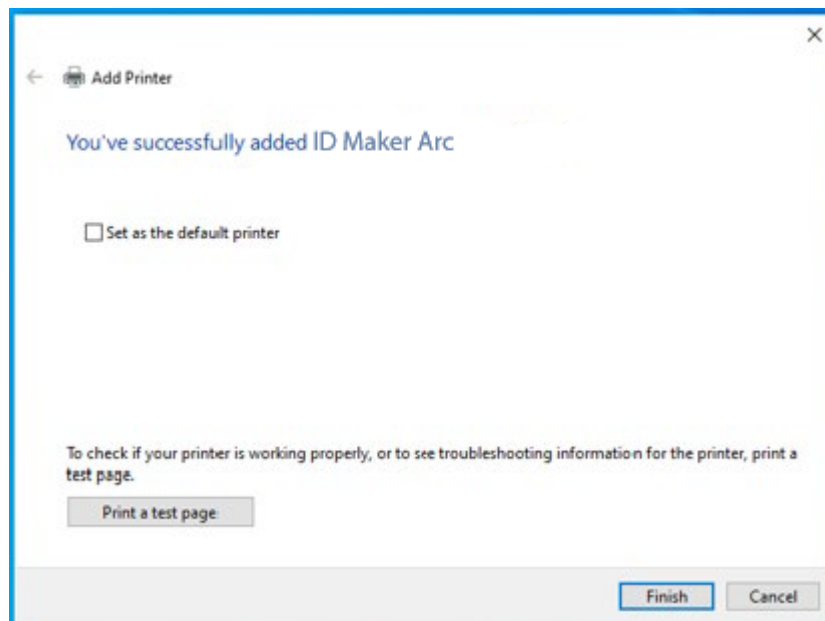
×

Add Printer

You've successfully added ID Maker Arc

Set as the default printer

To check if your printer is working properly, or to see troubleshooting information for the printer, print a test page.

Print a test page

Finish

Cancel